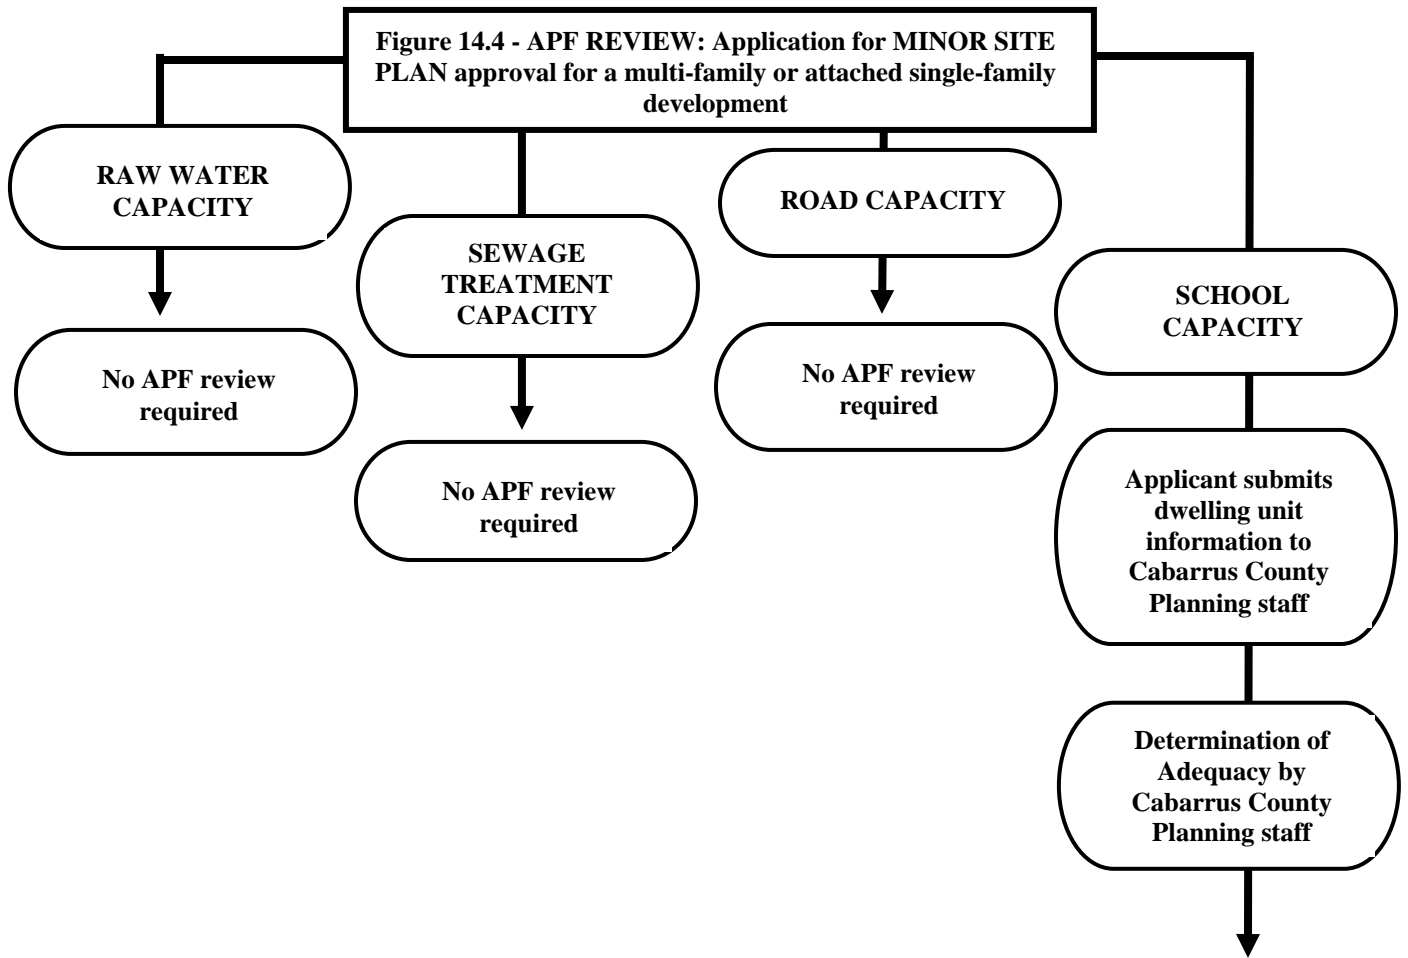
Figure 14.4 - APF REVIEW: Application for MINOR SITE PLAN approval for a multi-family or attached single-family development

RAW WATER CAPACITY

No APF review required

SEWAGE TREATMENT CAPACITY

No APF review required

ROAD CAPACITY

No APF review required

SCHOOL CAPACITY

Applicant submits dwelling unit information to Cabarrus County Planning staff

Determination of Adequacy by Cabarrus County Planning staff